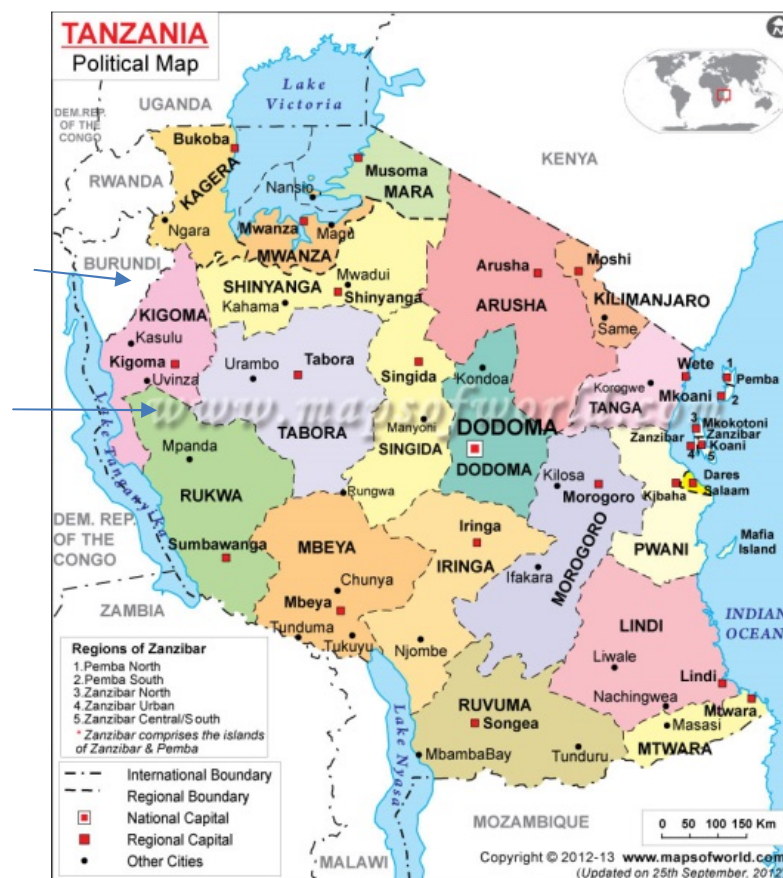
TANZANIA
Political Map

Lake Victoria
UGANDA
DEM.REP. OF THE CONGO
RWANDA
BURUNDI
KENYA
Bukoba
KAGERA
Nansio
Musoma
MARA
Ngara
Mwanza
Magu
MWANZA
SHINYANGA
Mwadui
Shinyanga
Kahama
Arusha
Moshi
ARUSHA
KILIMANJARO
Same
KIGOMA
Kasulu
Kigoma
Uvinza
Urambo
Tabora
TABORA
Singida
Kondoa
Manyoni
SINGIDA
DODOMA
DODOMA
Korogwe
TANGA
Wete
Mkoani
Pemba
Mkokotoni
Zanzibar
Koani
Zanzibar
Dares Salaam
Kibaha
Kilosa
Morogoro
MOROGORO
PWANI
Mafia Island
Lake Tanganyika
Mpanda
RUKWA
Sumbawanga
DEM. REP. OF THE CONGO
Rungwa
MBEYA
Chunya
Mbeya
Iringa
IRINGA
Ifakara
LINDI
ZAMBIA
Tunduma
Tukuyu
Njombe
Liwale
Nachingwea
Lindi
Masasi
Mtwara
MTWARA
RUVUMA
Songea
Lake Nyasa
MbambaBay
Tunduru
INDIAN OCEAN
MOZAMBIQUE
MALAWI
www.mapsofworld.com

Regions of Zanzibar
1.Pemba North
2.Pemba South
3.Zanzibar North
4.Zanzibar Urban
5.Zanzibar Central/South
* Zanzibar comprises the islands of Zanzibar & Pemba

International Boundary
Regional Boundary
National Capital
Regional Capital
Other Cities

0 50 100 150 Km

Copyright © 2012-13 www.mapsofworld.com
(Updated on 25th September, 2012)